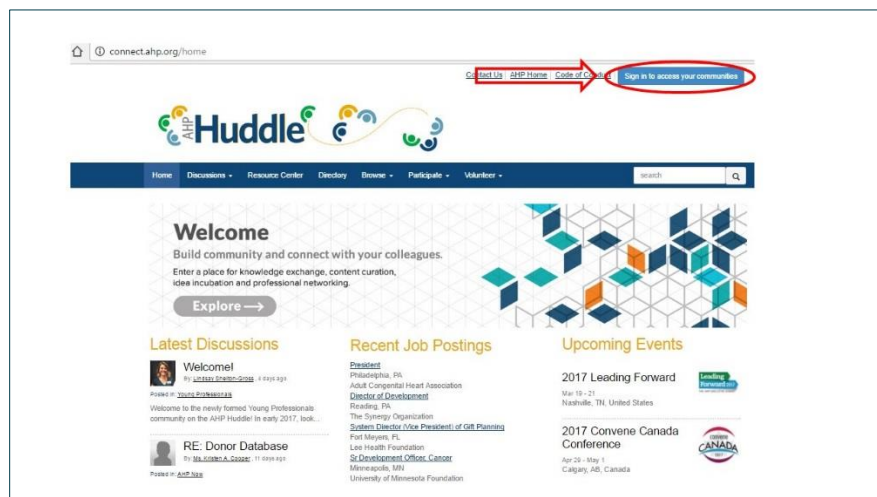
connect.ahp.org/home

Contact Us | AHP Home | Code of Conduct

Sign in to access your communities

AHP Huddle

Home | Discussions | Resource Center | Directory | Browse | Participate | Volunteer

search

Welcome

Build community and connect with your colleagues.

Enter a place for knowledge exchange, content curation, idea incubation and professional networking.

Explore ⟶

Latest Discussions

Welcome!

By: Lindsay Shelton-Gross , 4 days ago

Posted in: Young Professionals

Welcome to the newly formed Young Professionals community on the AHP Huddle! In early 2017, look...

RE: Donor Database

By: Ms. Kristen A. Cooper , 11 days ago

Posted in: AHP Now

Recent Job Postings

President
Philadelphia, PA
Adult Congenital Heart Association

Director of Development
Reading, PA
The Synergy Organization

System Director (Vice President) of Gift Planning
Fort Meyers, FL
Lee Health Foundation

Sr Development Officer, Cancer
Minneapolis, MN
University of Minnesota Foundation

Upcoming Events

2017 Leading Forward
Mar 19 - 21
Nashville, TN, United States

Leading Forward 2017

2017 Convene Canada Conference
Apr 29 - May 1
Calgary, AB, Canada

Convene CANADA